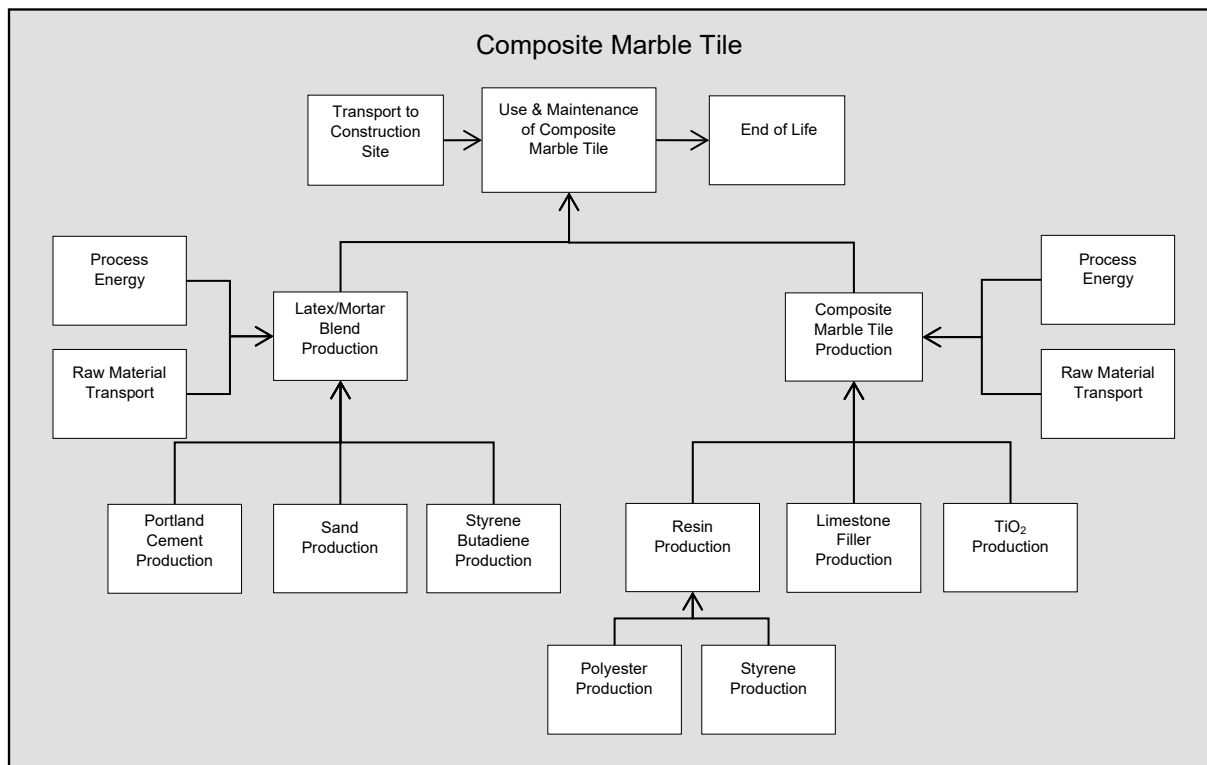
Composite Marble Tile

Transport to Construction Site

Use & Maintenance of Composite Marble Tile

End of Life

Process Energy

Raw Material Transport

Latex/Mortar Blend Production

Composite Marble Tile Production

Process Energy

Raw Material Transport

Portland Cement Production

Sand Production

Styrene Butadiene Production

Resin Production

Limestone Filler Production

$TiO_2$ Production

Polyester Production

Styrene Production